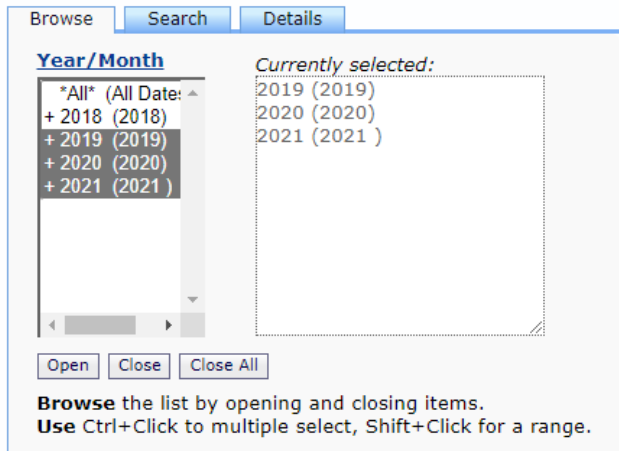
Browse Search Details

Year/Month

*All* (All Date:
+ 2018 (2018)
+ 2019 (2019)
+ 2020 (2020)
+ 2021 (2021 )

Currently selected:
2019 (2019)
2020 (2020)
2021 (2021 )

Open Close Close All

**Browse** the list by opening and closing items.
**Use** Ctrl+Click to multiple select, Shift+Click for a range.